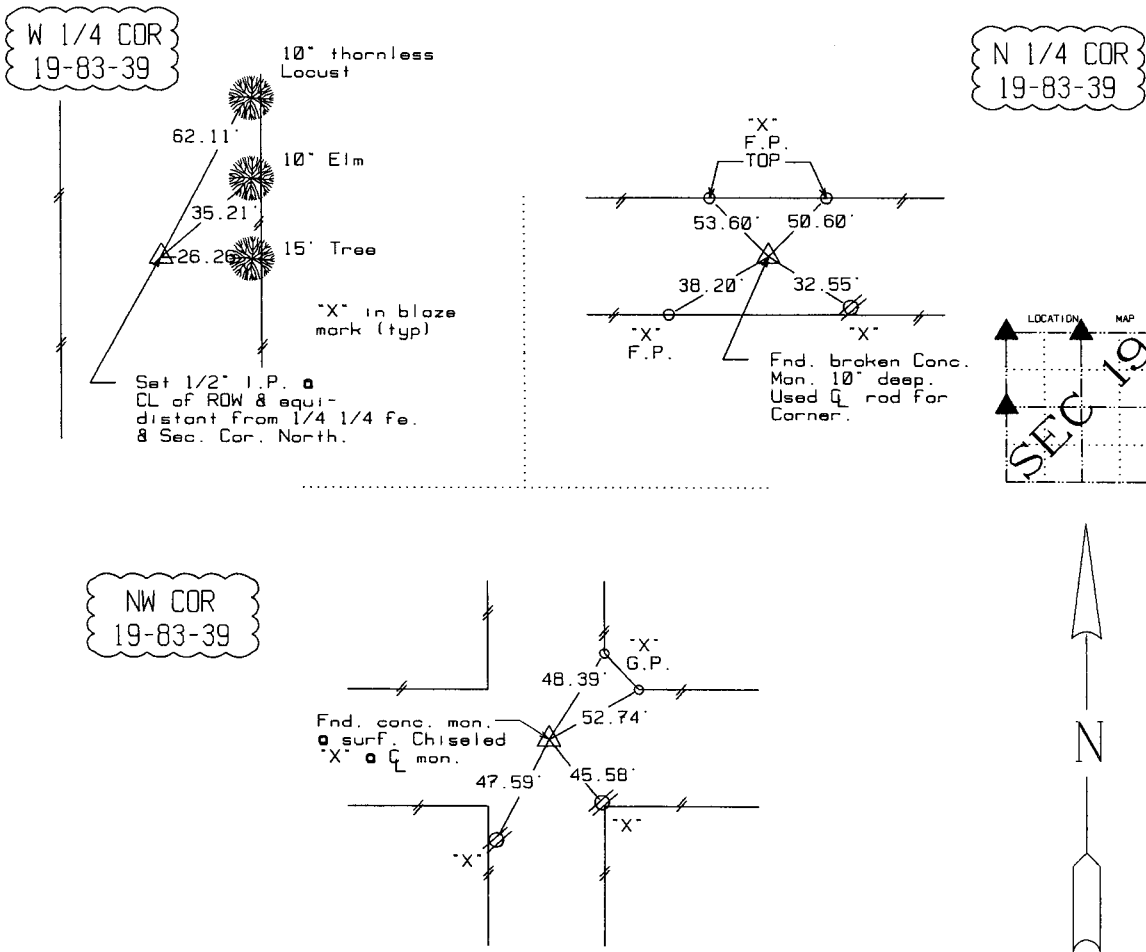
W 1/4 COR
19-83-39

10" thornless Locust

62.11'

10" Elm

35.21'

26.26' 15' Tree

"X" in blaze mark (typ)

Set 1/2" I.P. @ CL of ROW & equidistant from 1/4 1/4 fe. & Sec. Cor. North.

N 1/4 COR
19-83-39

"X"
F.P.
TOP

53.60' 50.60'

38.20' 32.55'

"X"
F.P.

"X"

Fnd. broken Conc. Mon. 10" deep. Used ℄ rod for Corner.

LOCATION MAP

SEC 19

NW COR
19-83-39

"X"
G.P.

48.39'

52.74'

Fnd. conc. mon. @ surf. Chiseled "X" @ ℄ mon.

47.59'

45.58'

"X"

"X"

N